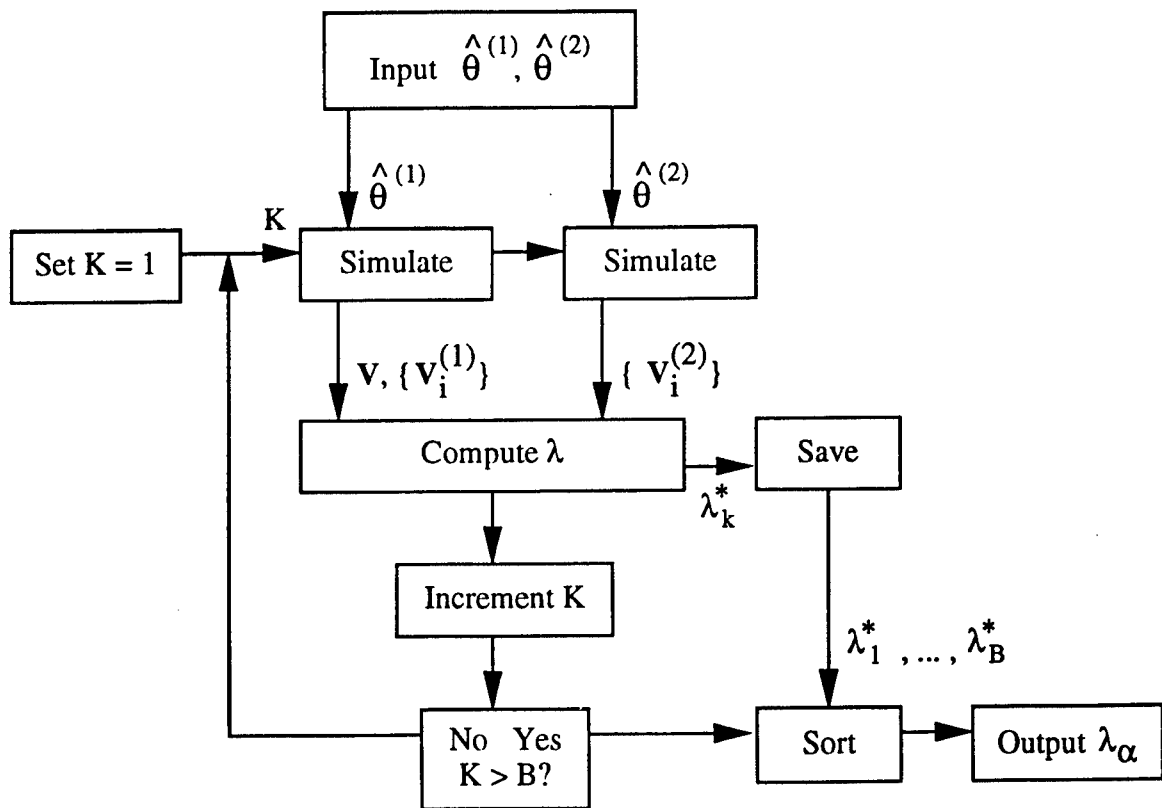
Input $\hat{\theta}^{(1)}, \hat{\theta}^{(2)}$

$\hat{\theta}^{(1)}$

$\hat{\theta}^{(2)}$

K

Set K = 1

Simulate

Simulate

$\mathbf{V}, \{ \mathbf{V}_i^{(1)} \}$

$\{ \mathbf{V}_i^{(2)} \}$

Compute $\lambda$

Save

$\lambda_k^*$

Increment K

$\lambda_1^* , \ldots , \lambda_B^*$

No Yes
K > B?

Sort

Output $\lambda_\alpha$